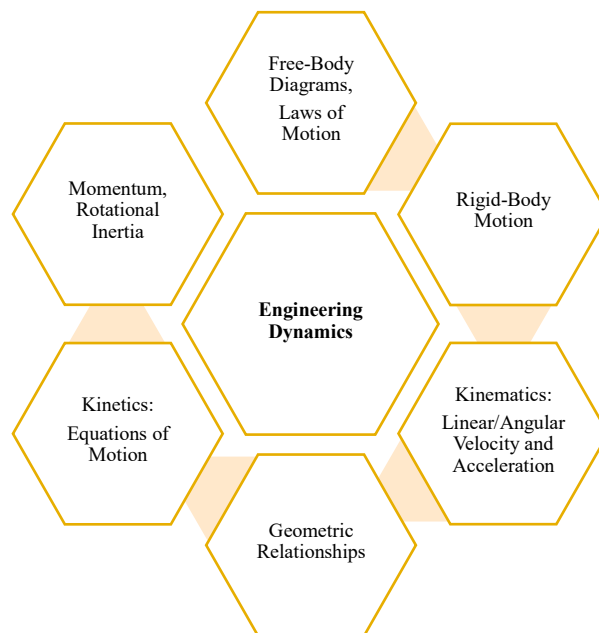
Free-Body Diagrams, Laws of Motion

Momentum, Rotational Inertia

Rigid-Body Motion

Engineering Dynamics

Kinetics: Equations of Motion

Kinematics: Linear/Angular Velocity and Acceleration

Geometric Relationships